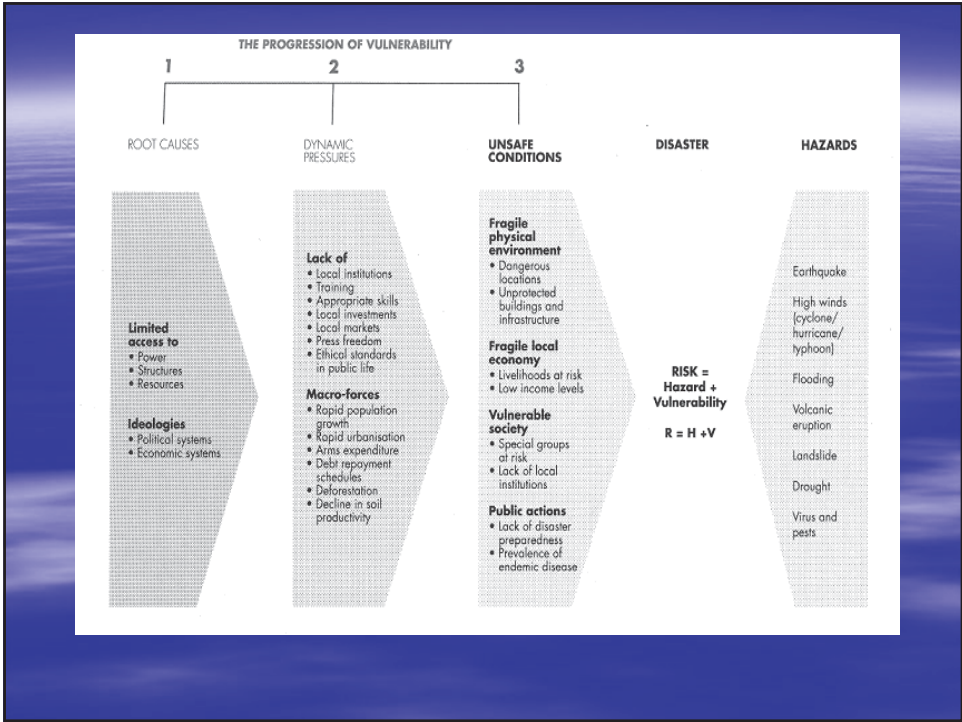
THE PROGRESSION OF VULNERABILITY

1

2

3

ROOT CAUSES

DYNAMIC PRESSURES

UNSAFE CONDITIONS

DISASTER

HAZARDS

Limited access to
• Power
• Structures
• Resources

Ideologies
• Political systems
• Economic systems

Lack of
• Local institutions
• Training
• Appropriate skills
• Local investments
• Local markets
• Press freedom
• Ethical standards in public life

Macro-forces
• Rapid population growth
• Rapid urbanisation
• Arms expenditure
• Debt repayment schedules
• Deforestation
• Decline in soil productivity

Fragile physical environment
• Dangerous locations
• Unprotected buildings and infrastructure

Fragile local economy
• Livelihoods at risk
• Low income levels

Vulnerable society
• Special groups at risk
• Lack of local institutions

Public actions
• Lack of disaster preparedness
• Prevalence of endemic disease

RISK = Hazard + Vulnerability

R = H +V

Earthquake

High winds (cyclone/ hurricane/ typhoon)

Flooding

Volcanic eruption

Landslide

Drought

Virus and pests